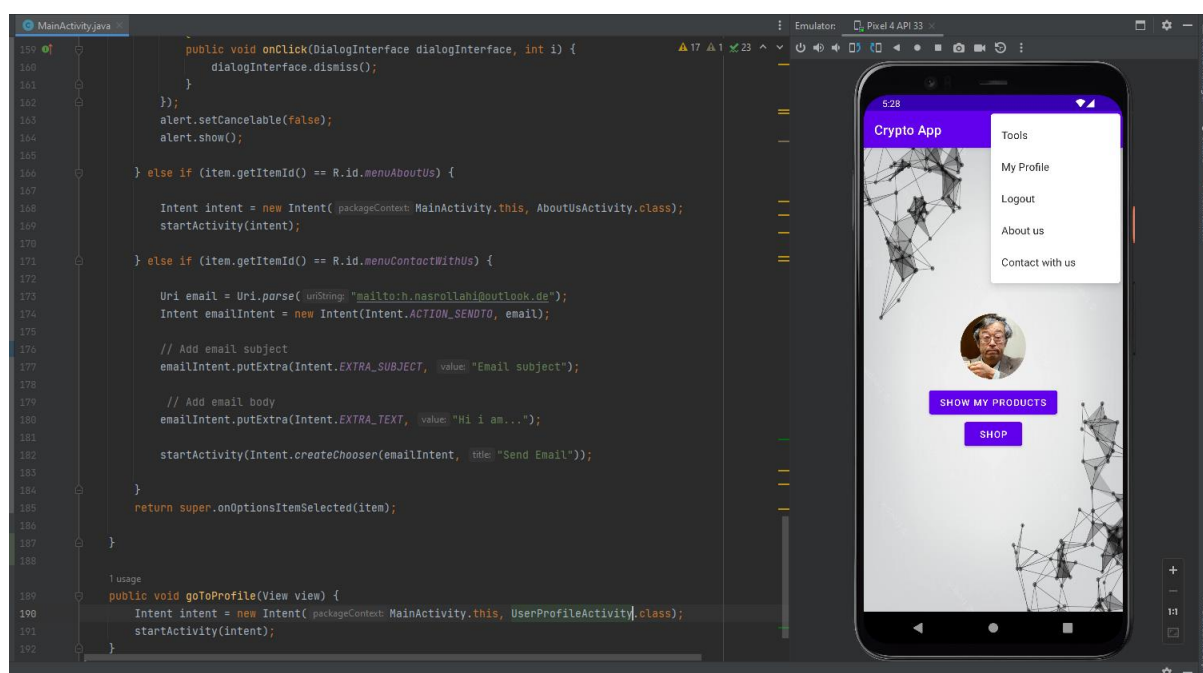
MainActivity.java

Emulator: Pixel 4 API 33

159 public void onClick(DialogInterface dialogInterface, int i) {
160 dialogInterface.dismiss();
161 }
162 });
163 alert.setCancelable(false);
164 alert.show();
165
166 } else if (item.getItemId() == R.id.menuAboutUs) {
167
168 Intent intent = new Intent( packageContext: MainActivity.this, AboutUsActivity.class);
169 startActivity(intent);
170
171 } else if (item.getItemId() == R.id.menuContactWithUs) {
172
173 Uri email = Uri.parse( uriString: "mailto:h.nasrollahi@outlook.de");
174 Intent emailIntent = new Intent(Intent.ACTION_SENDTO, email);
175
176 // Add email subject
177 emailIntent.putExtra(Intent.EXTRA_SUBJECT, value: "Email subject");
178
179 // Add email body
180 emailIntent.putExtra(Intent.EXTRA_TEXT, value: "Hi i am...");
181
182 startActivity(Intent.createChooser(emailIntent, title: "Send Email"));
183
184 }
185 return super.onOptionsItemSelected(item);
186
187 }
188
1 usage
189 public void goToProfile(View view) {
190 Intent intent = new Intent( packageContext: MainActivity.this, UserProfileActivity.class);
191 startActivity(intent);
192 }

▲17 ▲1 ✔23

5:28
Crypto App
Tools
My Profile
Logout
About us
Contact with us
SHOW MY PRODUCTS
SHOP

1:1